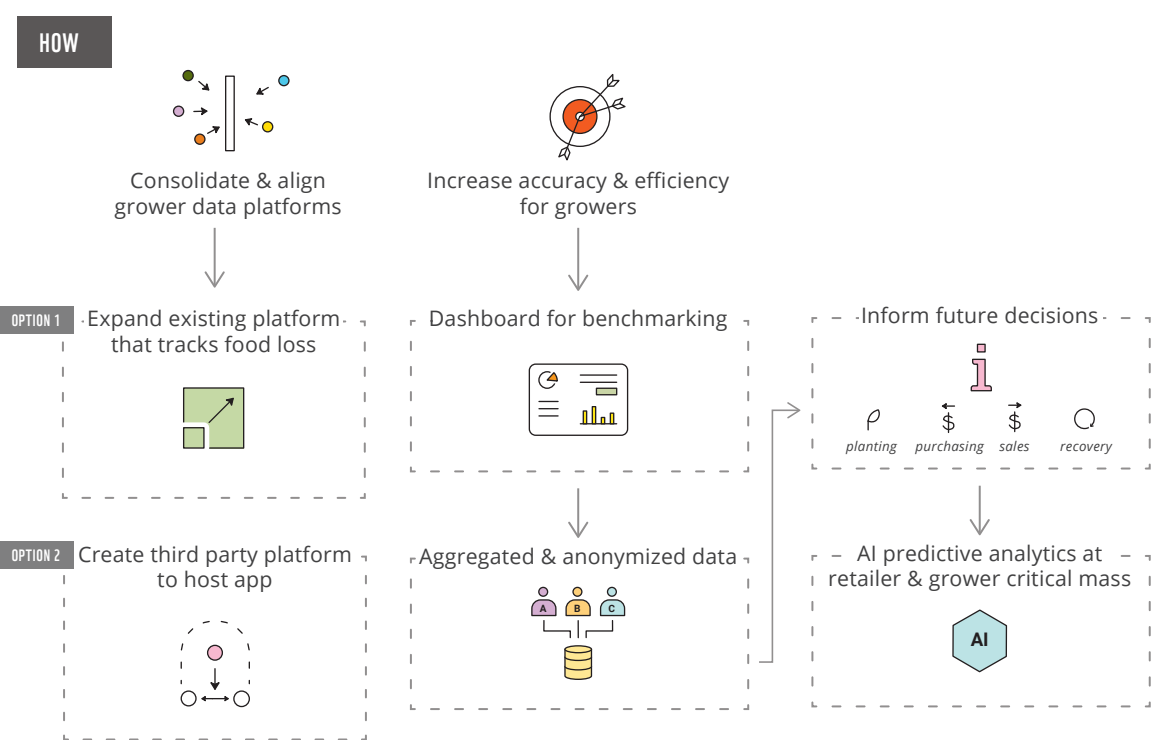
HOW

Consolidate & align grower data platforms

Increase accuracy & efficiency for growers

OPTION 1 Expand existing platform that tracks food loss

Dashboard for benchmarking

Inform future decisions

planting purchasing sales recovery

OPTION 2 Create third party platform to host app

Aggregated & anonymized data

A B C

AI predictive analytics at retailer & grower critical mass

AI